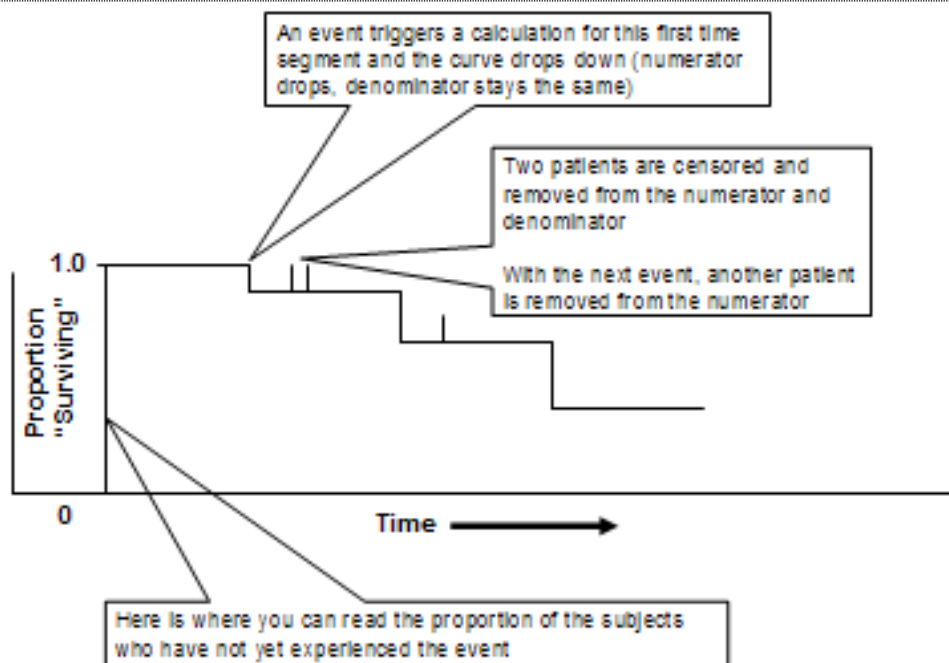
An event triggers a calculation for this first time segment and the curve drops down (numerator drops, denominator stays the same)

Two patients are censored and removed from the numerator and denominator

With the next event, another patient is removed from the numerator

1.0

Proportion "Surviving"

0

Time

Here is where you can read the proportion of the subjects who have not yet experienced the event